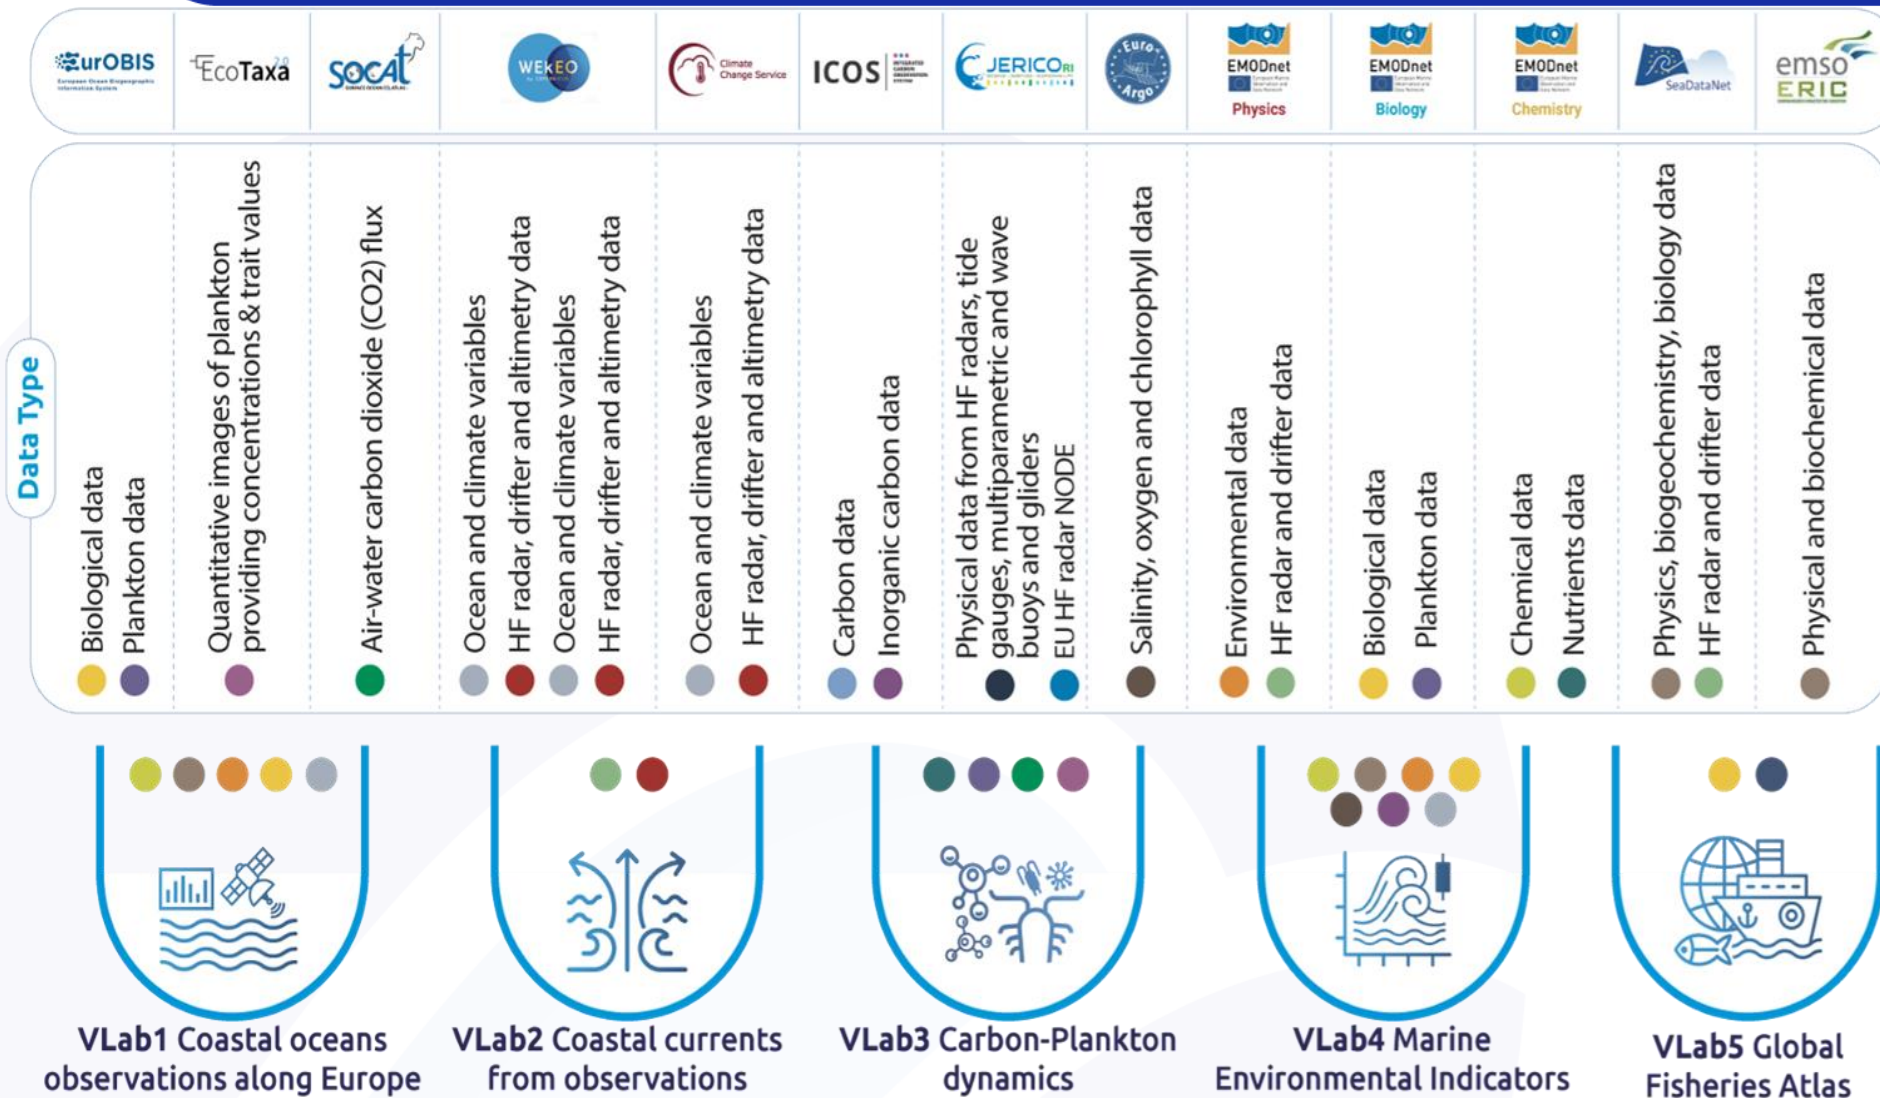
EurOBIS European Ocean Biogeographic Information System

EcoTaxa

SOCAT

WEkEO

Climate Change Service

ICOS

JERICO RI

Euro Argo

EMODnet Physics

EMODnet Biology

EMODnet Chemistry

SeaDataNet

emso ERIC

Data Type

Biological data

Plankton data

Quantitative images of plankton providing concentrations & trait values

Air-water carbon dioxide (CO2) flux

Ocean and climate variables

HF radar, drifter and altimetry data

Ocean and climate variables

HF radar, drifter and altimetry data

Ocean and climate variables

HF radar, drifter and altimetry data

Carbon data

Inorganic carbon data

Physical data from HF radars, tide gauges, multiparametric and wave buoys and gliders

EU HF radar NODE

Salinity, oxygen and chlorophyll data

Environmental data

HF radar and drifter data

Biological data

Plankton data

Chemical data

Nutrients data

Physics, biogeochemistry, biology data

HF radar and drifter data

Physical and biochemical data

VLab1 Coastal oceans observations along Europe

VLab2 Coastal currents from observations

VLab3 Carbon-Plankton dynamics

VLab4 Marine Environmental Indicators

VLab5 Global Fisheries Atlas